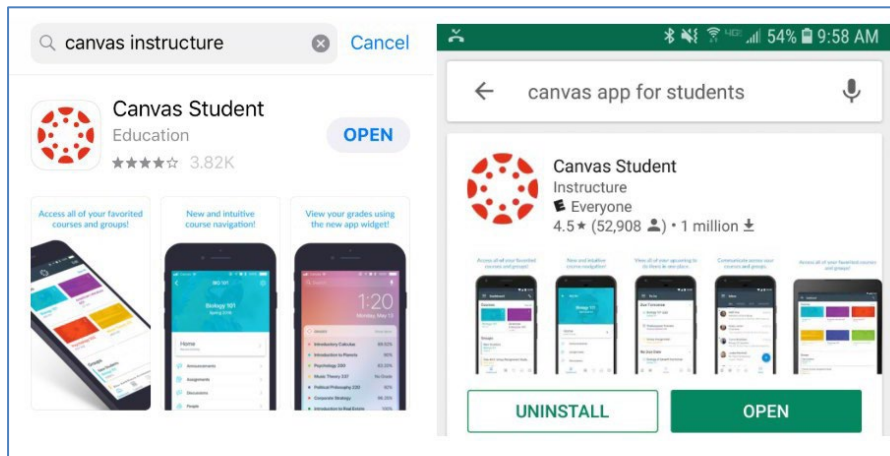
canvas instructure

Cancel

Canvas Student

Education

3.82K

OPEN

Access all of your favorited courses and groups!

New and intuitive course navigation!

View your grades using the new app widget!

Biology 101

Home

1:20

54%

9:58 AM

canvas app for students

Canvas Student

Instructure

Everyone

4.5★ (52,908) • 1 million

UNINSTALL

OPEN